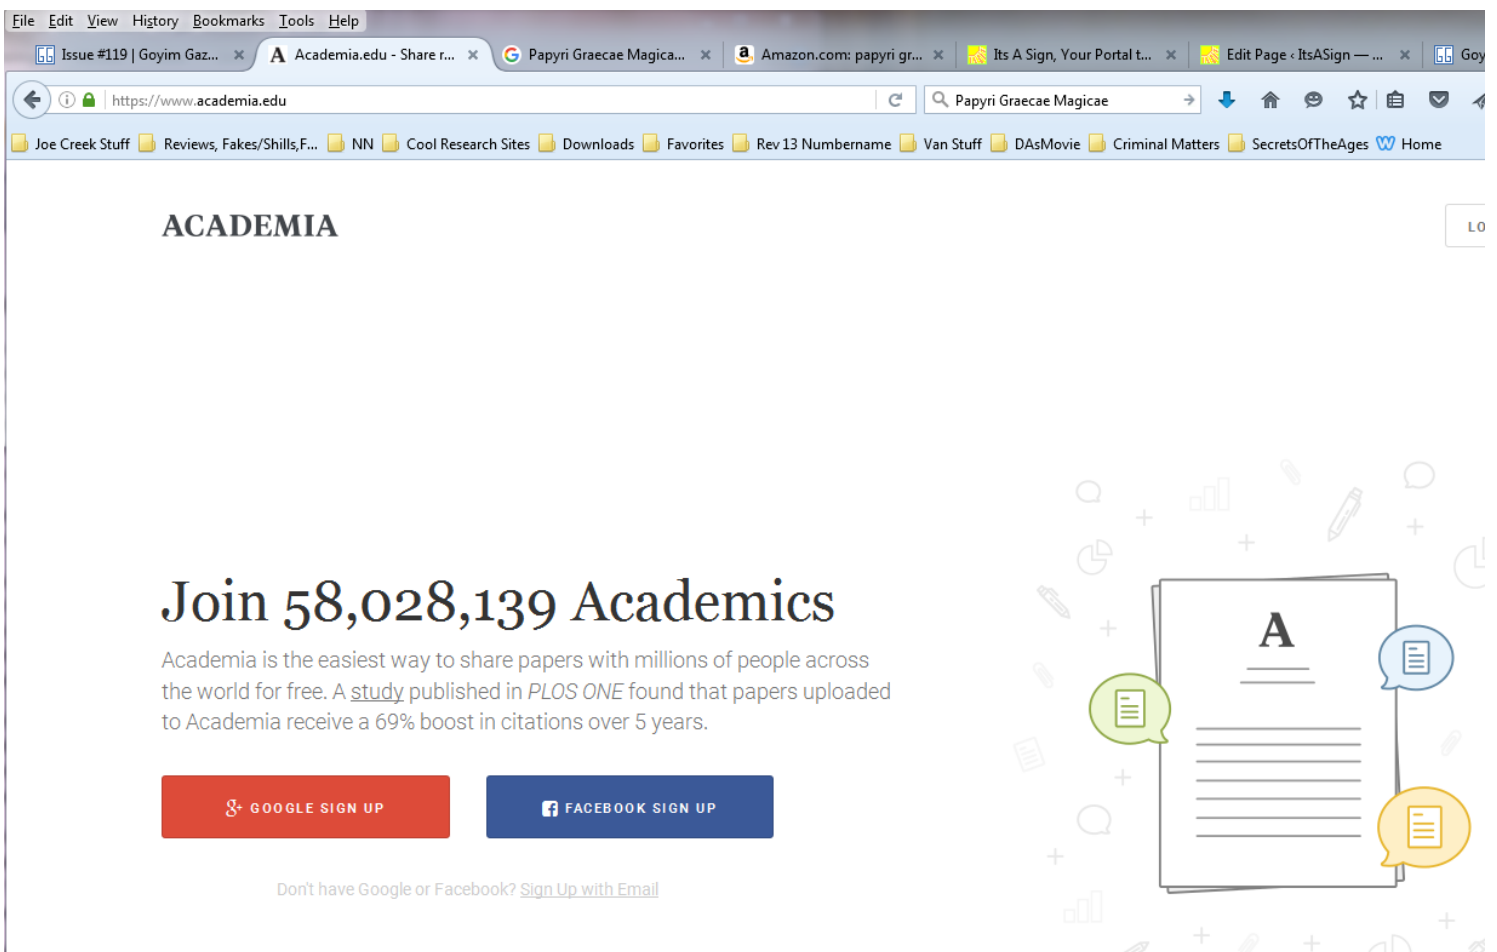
File Edit View History Bookmarks Tools Help

Issue #119 | Goyim Gaz... ×
Academia.edu - Share r... ×
Papyri Graecae Magica... ×
Amazon.com: papyri gr... ×
Its A Sign, Your Portal t... ×
Edit Page ‹ ItsASign — ... ×
Goy

https://www.academia.edu

Papyri Graecae Magicae

Joe Creek Stuff  Reviews, Fakes/Shills,F...  NN  Cool Research Sites  Downloads  Favorites  Rev 13 Numbername  Van Stuff  DAsMovie  Criminal Matters  SecretsOfTheAges  Home

ACADEMIA

LO

Join 58,028,139 Academics

Academia is the easiest way to share papers with millions of people across the world for free. A study published in PLOS ONE found that papers uploaded to Academia receive a 69% boost in citations over 5 years.

GOOGLE SIGN UP

FACEBOOK SIGN UP

Don't have Google or Facebook? Sign Up with Email

A